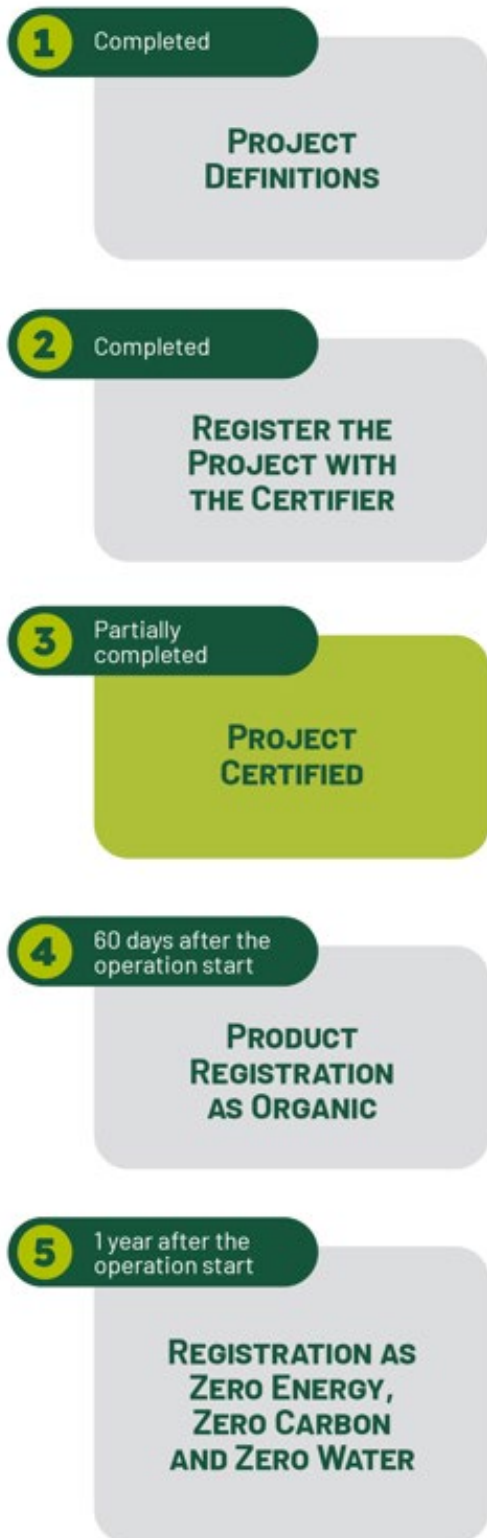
1 Completed

Project Definitions

2 Completed

Register the Project with the Certifier

3 Partially completed

Project Certified

4 60 days after the operation start

Product Registration as Organic

5 1 year after the operation start

Registration as Zero Energy, Zero Carbon and Zero Water